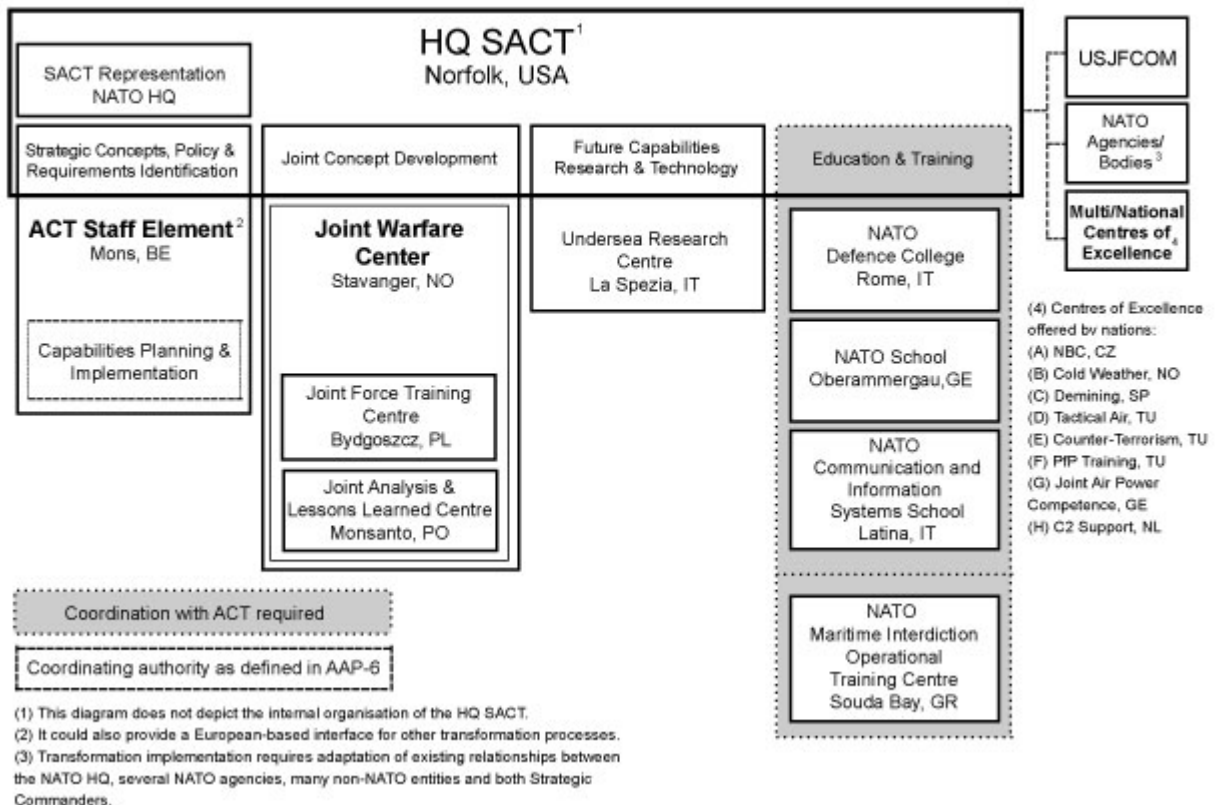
HQ SACT$^1$
Norfolk, USA

SACT Representation
NATO HQ

USJFCOM

NATO Agencies/ Bodies $^3$

Multi/National Centres of Excellence $_4$

Strategic Concepts, Policy & Requirements Identification

Joint Concept Development

Future Capabilities Research & Technology

Education & Training

ACT Staff Element $^2$
Mons, BE

Capabilities Planning & Implementation

Joint Warfare Center
Stavanger, NO

Joint Force Training Centre
Bydgoszcz, PL

Joint Analysis & Lessons Learned Centre
Monsanto, PO

Undersea Research Centre
La Spezia, IT

NATO
Defence College
Rome, IT

NATO School
Oberammergau,GE

NATO
Communication and Information Systems School
Latina, IT

NATO
Maritime Interdiction Operational Training Centre
Souda Bay, GR

(4) Centres of Excellence offered bv nations:
(A) NBC, CZ
(B) Cold Weather, NO
(C) Demining, SP
(D) Tactical Air, TU
(E) Counter-Terrorism, TU
(F) PfP Training, TU
(G) Joint Air Power Competence, GE
(H) C2 Support, NL

Coordination with ACT required

Coordinating authority as defined in AAP-6

(1) This diagram does not depict the internal organisation of the HQ SACT.
(2) It could also provide a European-based interface for other transformation processes.
(3) Transformation implementation requires adaptation of existing relationships between the NATO HQ, several NATO agencies, many non-NATO entities and both Strategic Commanders.